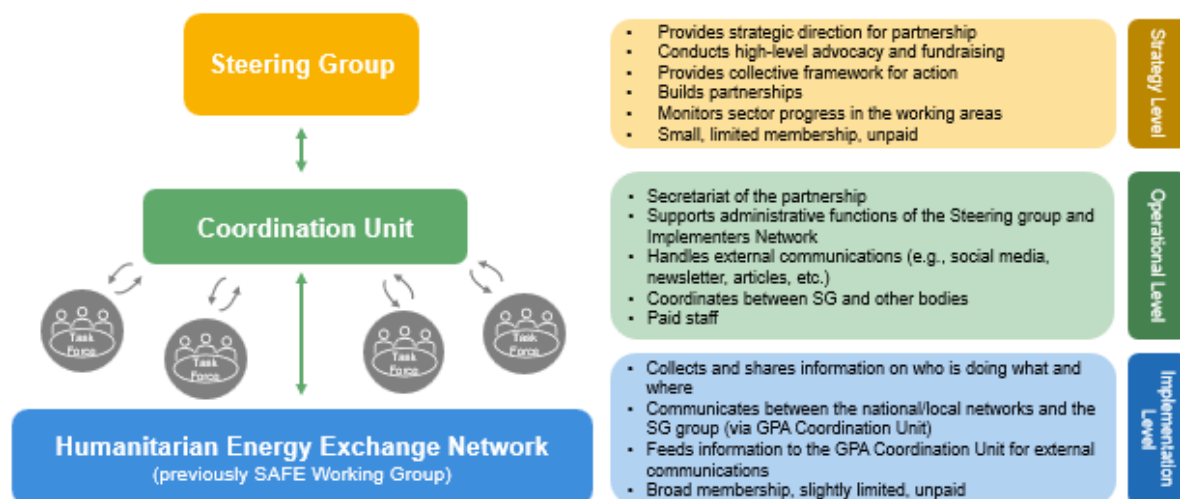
Steering Group

Coordination Unit

Task Force

Task Force

Task Force

Task Force

Humanitarian Energy Exchange Network
(previously SAFE Working Group)

- Provides strategic direction for partnership
- Conducts high-level advocacy and fundraising
- Provides collective framework for action
- Builds partnerships
- Monitors sector progress in the working areas
- Small, limited membership, unpaid

Strategy Level

- Secretariat of the partnership
- Supports administrative functions of the Steering group and Implementers Network
- Handles external communications (e.g., social media, newsletter, articles, etc.)
- Coordinates between SG and other bodies
- Paid staff

Operational Level

- Collects and shares information on who is doing what and where
- Communicates between the national/local networks and the SG group (via GPA Coordination Unit)
- Feeds information to the GPA Coordination Unit for external communications
- Broad membership, slightly limited, unpaid

Implementation Level